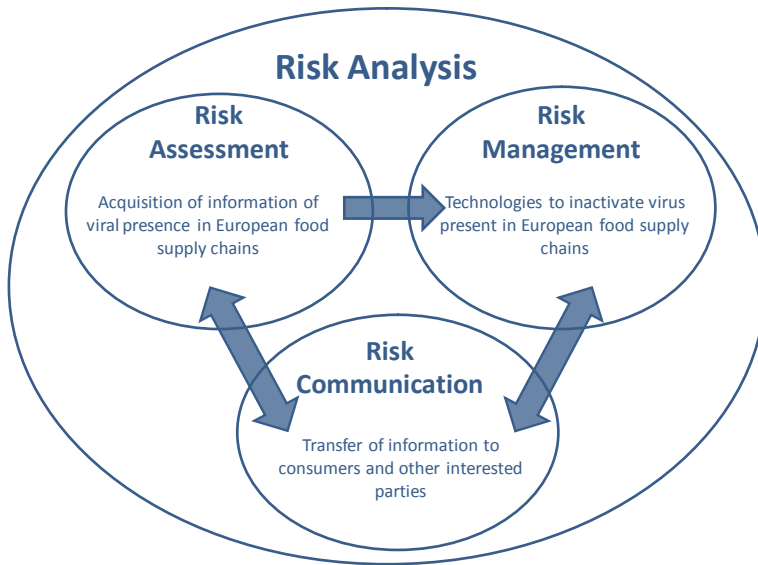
Risk Analysis

Risk Assessment

Acquisition of information of viral presence in European food supply chains

Risk Management

Technologies to inactivate virus present in European food supply chains

Risk Communication

Transfer of information to consumers and other interested parties